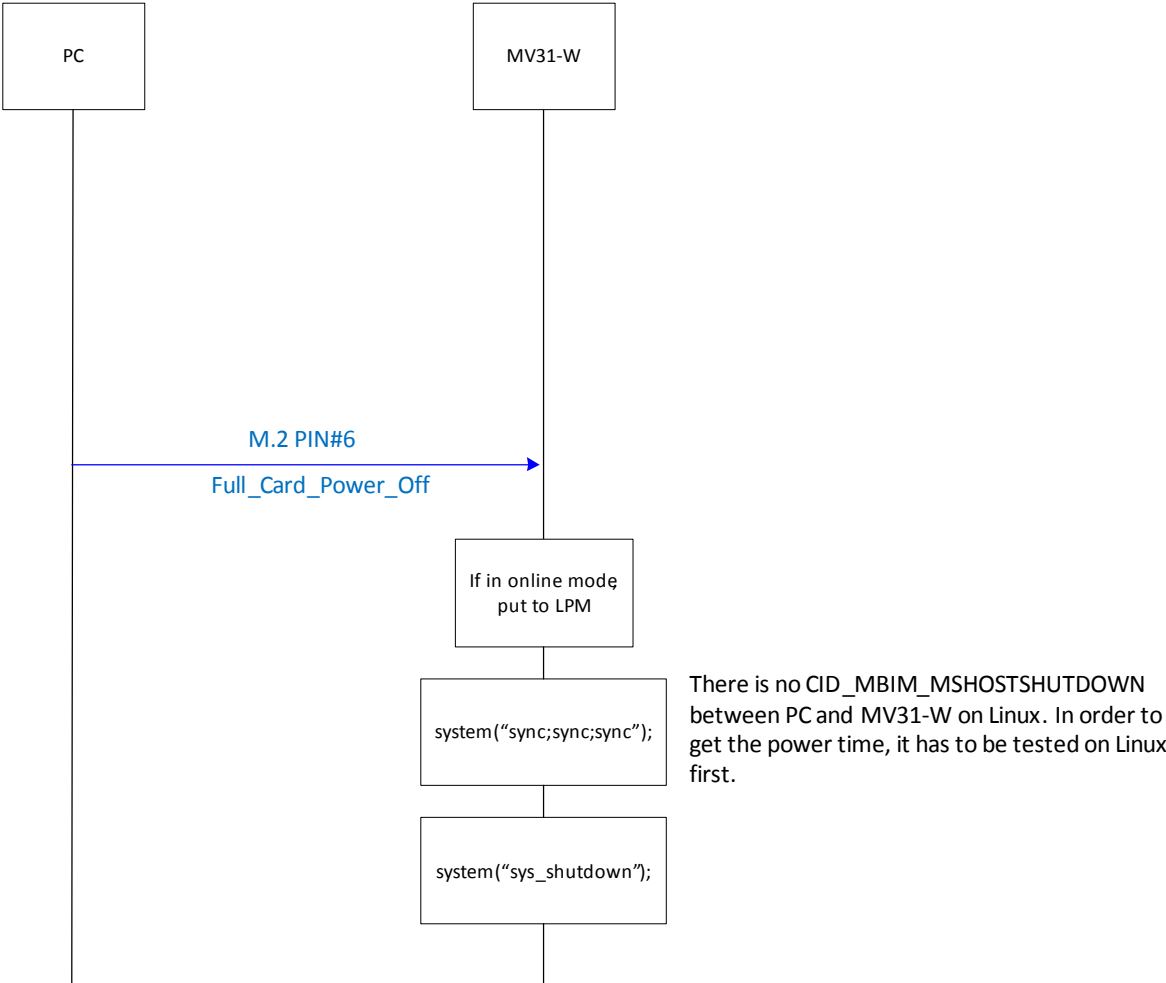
PC

MV31-W

M.2 PIN#6

Full_Card_Power_Off

If in online mode, put to LPM

system("sync;sync;sync");

There is no CID_MBIM_MSHOSTSHUTDOWN between PC and MV31-W on Linux. In order to get the power time, it has to be tested on Linux first.

system("sys_shutdown");